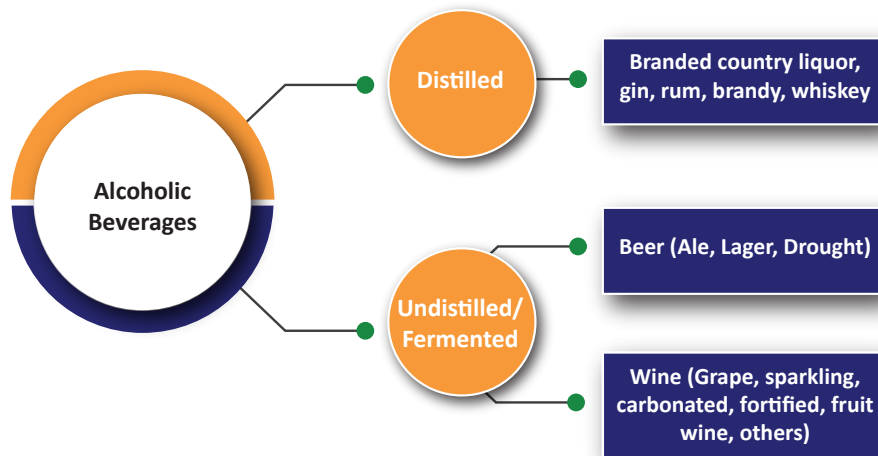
Alcoholic Beverages

Distilled

Branded country liquor, gin, rum, brandy, whiskey

Undistilled/ Fermented

Beer (Ale, Lager, Drought)

Wine (Grape, sparkling, carbonated, fortified, fruit wine, others)